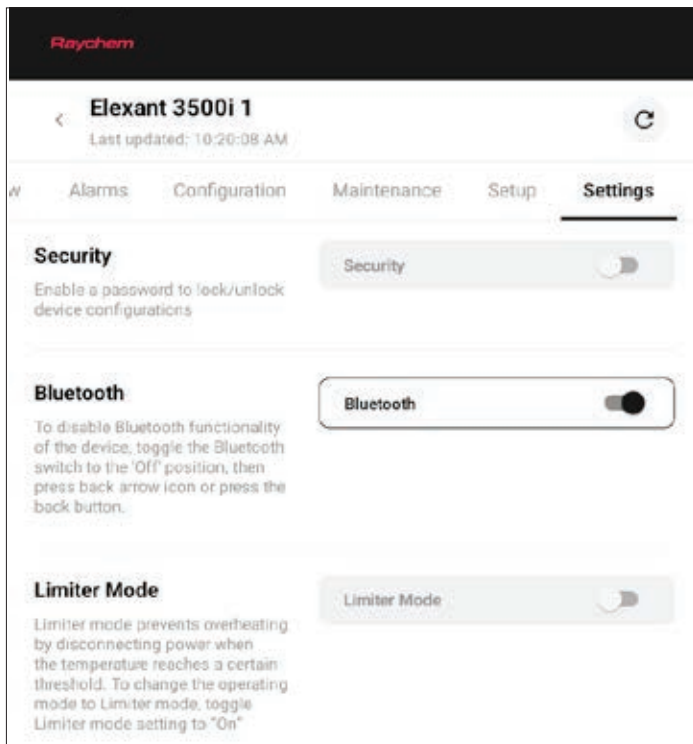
Raychem

Elexant 3500i 1
Last updated: 10:20:08 AM

w Alarms Configuration Maintenance Setup Settings

Security
Enable a password to lock/unlock device configurations

Security

Bluetooth
To disable Bluetooth functionality of the device, toggle the Bluetooth switch to the 'Off' position, then press back arrow icon or press the back button.

Bluetooth

Limiter Mode
Limiter mode prevents overheating by disconnecting power when the temperature reaches a certain threshold. To change the operating mode to Limiter mode, toggle Limiter mode setting to "On"

Limiter Mode